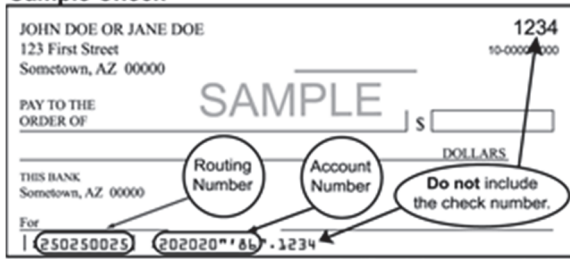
Sample Check

JOHN DOE OR JANE DOE
123 First Street
Sometown, AZ 00000

1234
10-0000/0000

SAMPLE

PAY TO THE ORDER OF

$

DOLLARS

THIS BANK
Sometown, AZ 00000

Routing Number

Account Number

**Do not** include the check number.

For

|:250250025|: 202020"'86". 1234